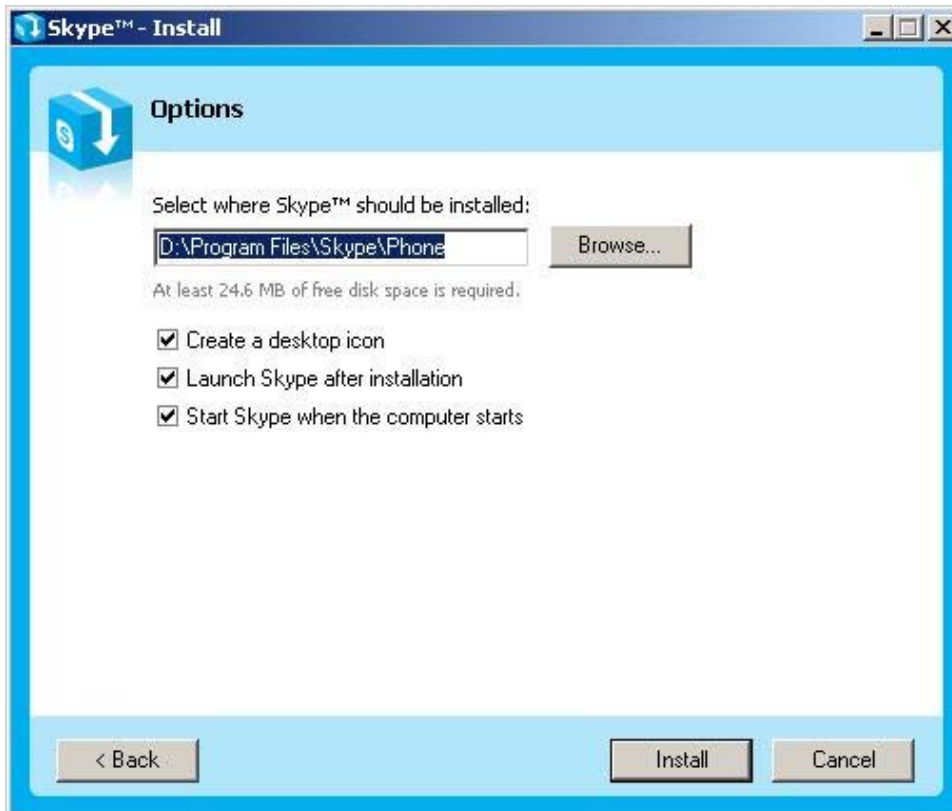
Skype™ - Install

Options

Select where Skype™ should be installed:

D:\Program Files\Skype\Phone

Browse...

At least 24.6 MB of free disk space is required.

Create a desktop icon

Launch Skype after installation

Start Skype when the computer starts

< Back

Install

Cancel